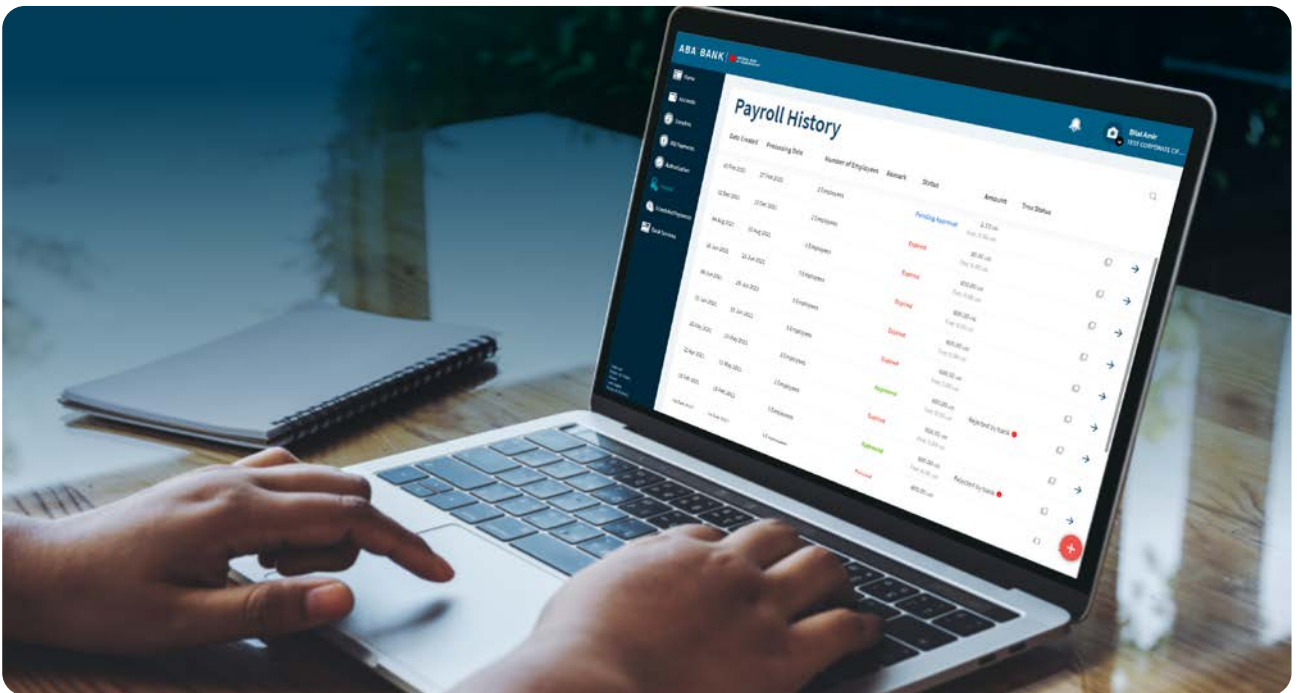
ABA BANK

Home
Accounts
Transfers
Bill Payments
Authorization
Payroll
Scheduled Payments
Bank Services

Payroll History

Bilal Amir
TEST CORPORATE CP...

Date Created | Processing Date | Number of Employees | Remark | Status | Amount | Trxs Status

Pending Approval
Expired
Expired
Expired
Expired
Expired
Approved
Expired
Approved

Rejected by bank
Rejected by bank

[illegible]